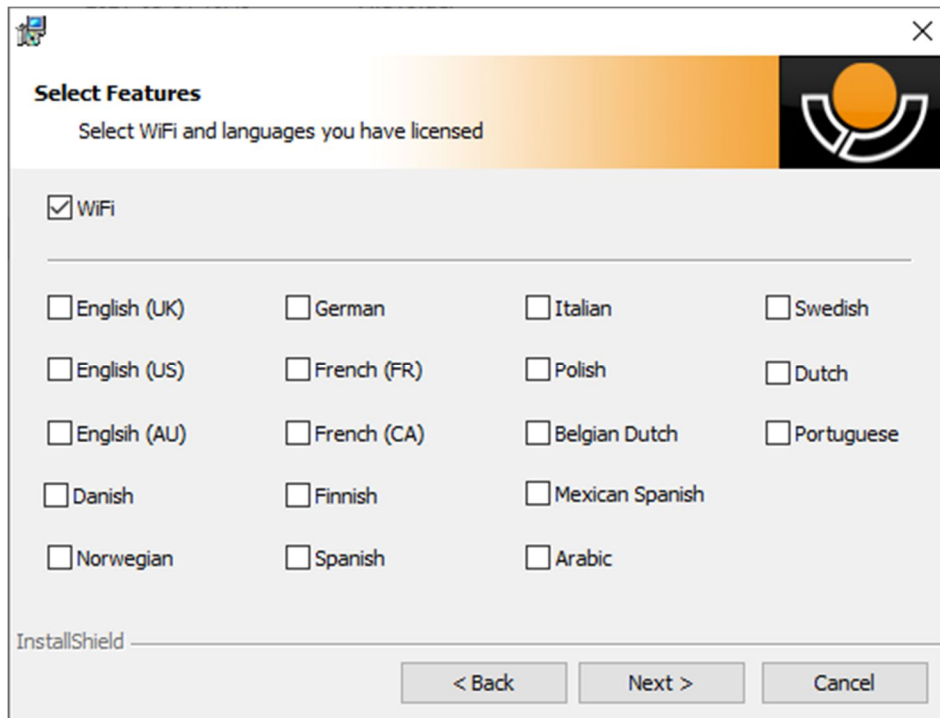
Select Features

Select WiFi and languages you have licensed

WiFi

| | | | |
|---|---|---|---|
| English (UK) | German | Italian | Swedish |
| English (US) | French (FR) | Polish | Dutch |
| Englsih (AU) | French (CA) | Belgian Dutch | Portuguese |
| Danish | Finnish | Mexican Spanish | |
| Norwegian | Spanish | Arabic | |

InstallShield

< Back Next > Cancel